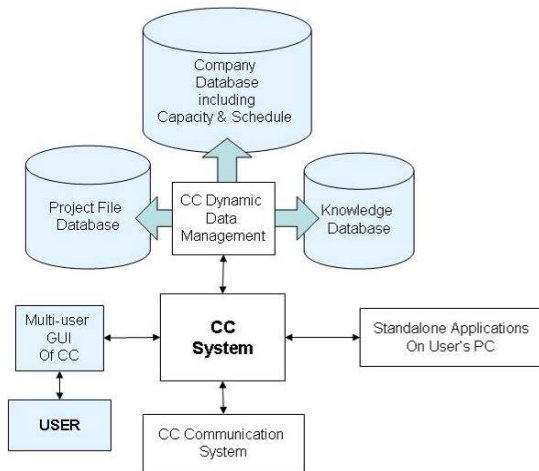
Company Database including Capacity & Schedule

Project File Database

CC Dynamic Data Management

Knowledge Database

Multi-user GUI Of CC

CC System

Standalone Applications On User's PC

USER

CC Communication System